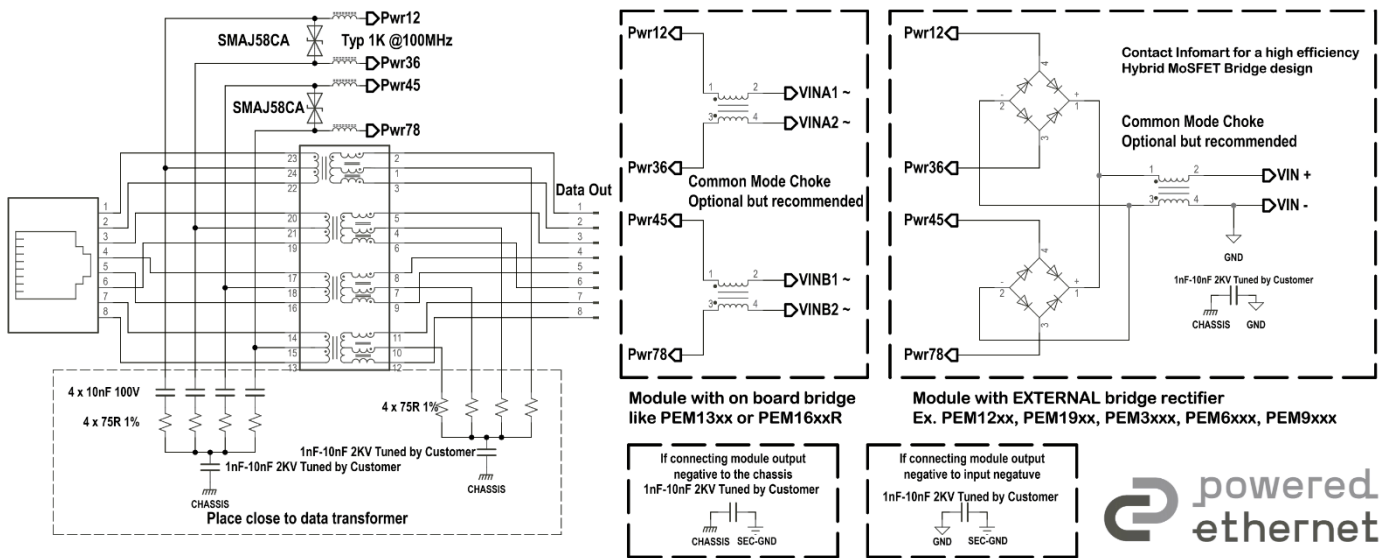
Pwr12
SMAJ58CA
Typ 1K @100MHz
Pwr36
Pwr45
SMAJ58CA
Pwr78
23 2
24 1
22 3
20 5
21 4
19 6
17 8
18 7
16 9
14 11
15 10
13 12
Data Out
1 2 3 4 5 6 7 8
1 2 3 4 5 6 7 8
4 x 10nF 100V
4 x 75R 1%
1nF-10nF 2KV Tuned by Customer
CHASSIS
4 x 75R 1%
1nF-10nF 2KV Tuned by Customer
CHASSIS
Place close to data transformer

Pwr12
1 2
VINA1 ~
3 4
VINA2 ~
Pwr36
Common Mode Choke
Optional but recommended
Pwr45
1 2
VINB1 ~
3 4
VINB2 ~
Pwr78

Module with on board bridge
like PEM13xx or PEM16xxR

Pwr12
Contact Infomart for a high efficiency
Hybrid MoSFET Bridge design
Common Mode Choke
Optional but recommended
Pwr36
VIN +
VIN -
Pwr45
GND
1nF-10nF 2KV Tuned by Customer
CHASSIS GND
Pwr78

Module with EXTERNAL bridge rectifier
Ex. PEM12xx, PEM19xx, PEM3xxx, PEM6xxx, PEM9xxx

If connecting module output negative to the chassis
1nF-10nF 2KV Tuned by Customer
CHASSIS SEC-GND

If connecting module output negative to input negatuve
1nF-10nF 2KV Tuned by Customer
GND SEC-GND

powered
ethernet